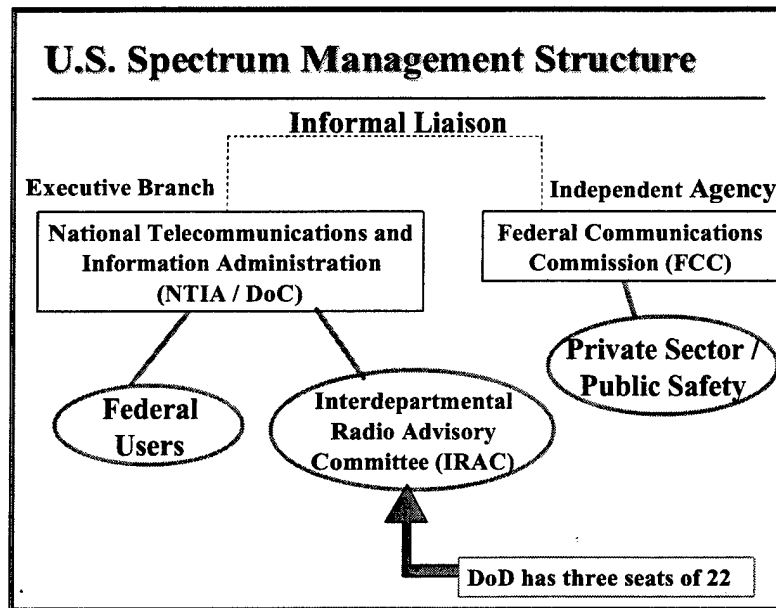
U.S. Spectrum Management Structure

Informal Liaison

Executive Branch

National Telecommunications and Information Administration (NTIA / DoC)

Independent Agency

Federal Communications Commission (FCC)

Private Sector / Public Safety

Federal Users

Interdepartmental Radio Advisory Committee (IRAC)

DoD has three seats of 22